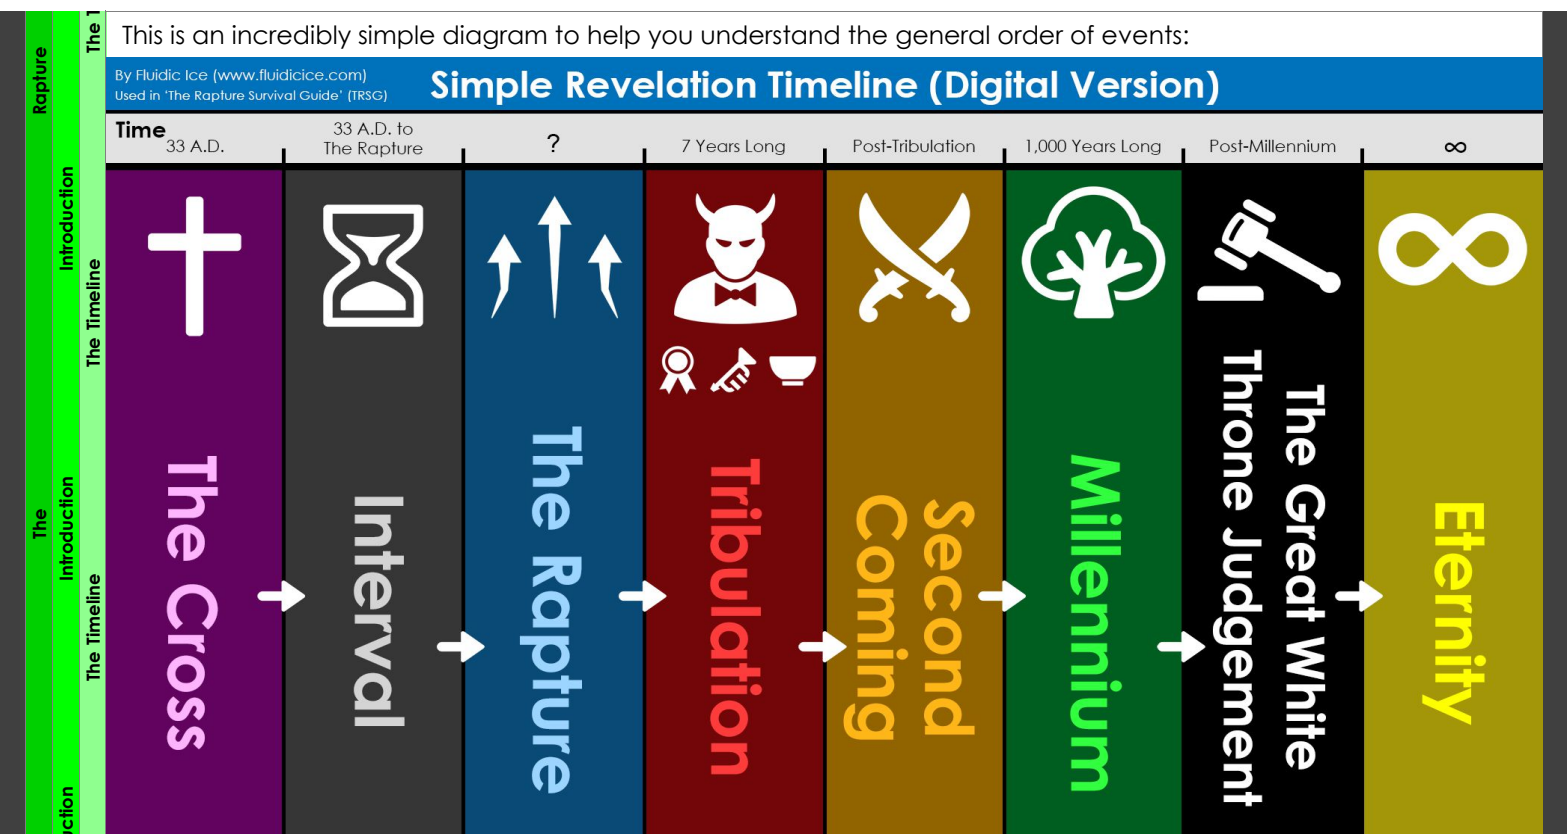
Rapture
The
Introduction
The Timeline
Introduction
The Timeline
ction
The T

This is an incredibly simple diagram to help you understand the general order of events:

By Fluidic Ice (www.fluidicice.com)
Used in 'The Rapture Survival Guide' (TRSG)

Simple Revelation Timeline (Digital Version)

| Time 33 A.D. | 33 A.D. to The Rapture | ? | 7 Years Long | Post-Tribulation | 1,000 Years Long | Post-Millennium | ∞ |
|---|---|---|---|---|---|---|---|
| The Cross | Interval | The Rapture | Tribulation | Second Coming | Millennium | The Great White Throne Judgement | Eternity |